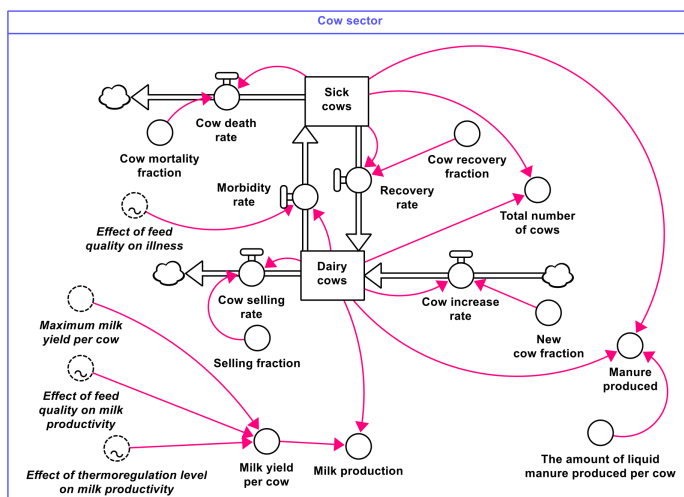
Cow sector

Sick cows

Cow death rate

Cow mortality fraction

Morbidity rate

Cow recovery fraction

Recovery rate

Total number of cows

Effect of feed quality on illness

Dairy cows

Cow selling rate

Cow increase rate

New cow fraction

Selling fraction

Maximum milk yield per cow

Effect of feed quality on milk productivity

Effect of thermoregulation level on milk productivity

Milk yield per cow

Milk production

Manure produced

The amount of liquid manure produced per cow